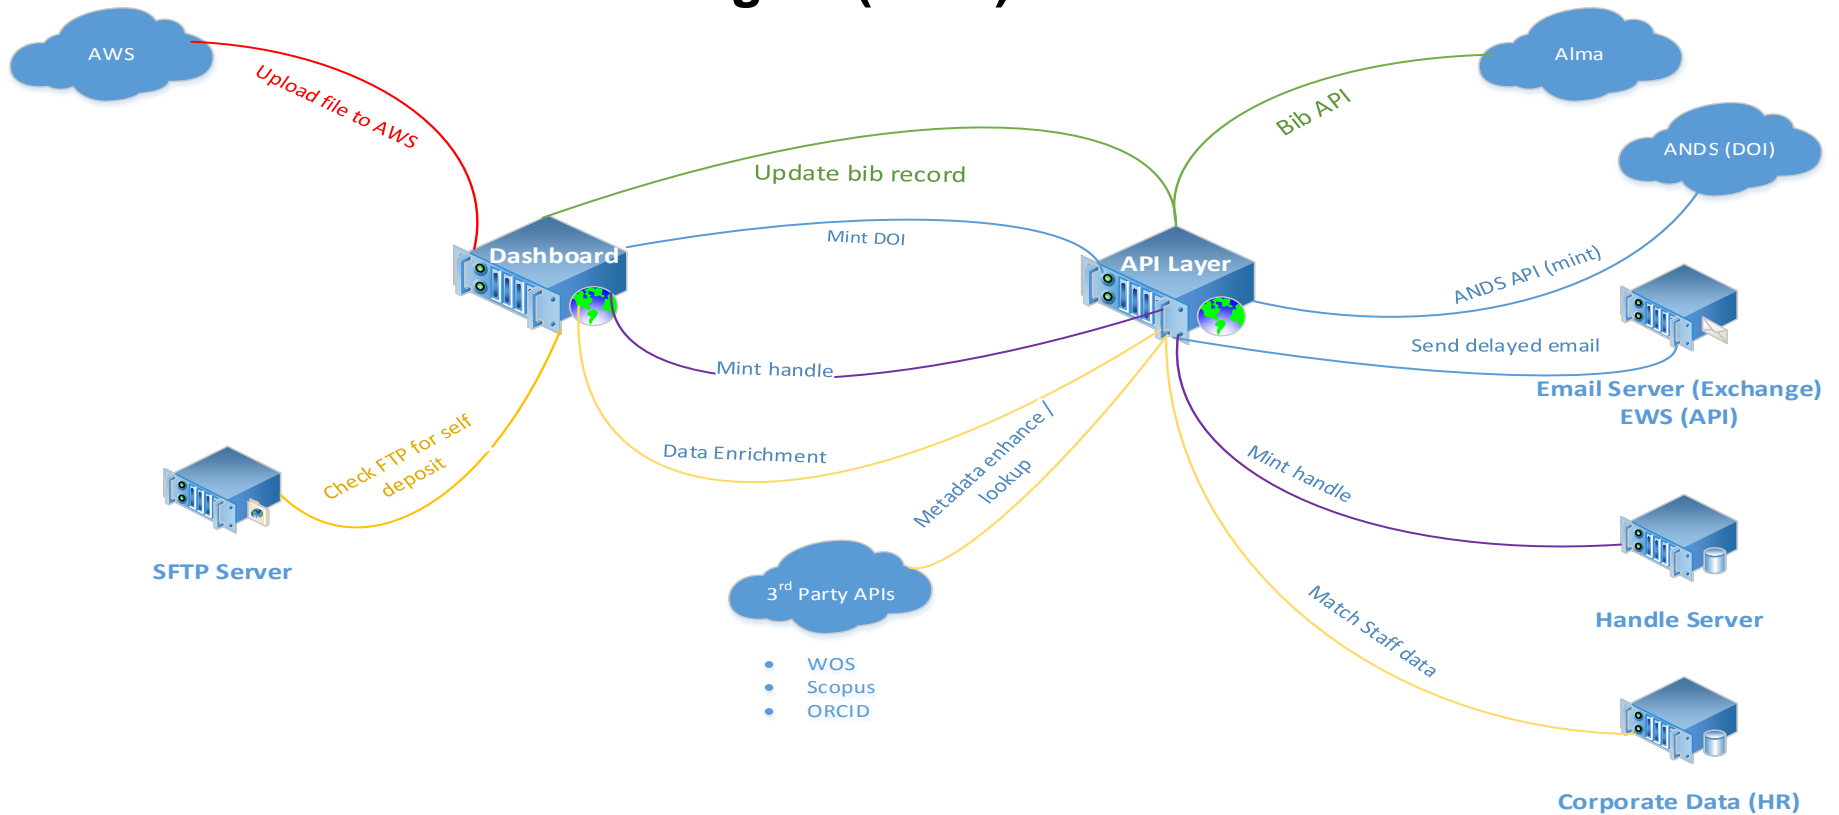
AWS

Upload file to AWS

Alma

Bib API

ANDS (DOI)

Update bib record

Mint DOI

Dashboard

API Layer

ANDS API (mint)

Send delayed email

Email Server (Exchange)
EWS (API)

Mint handle

Data Enrichment

Metadata enhance / lookup

Check FTP for self deposit

SFTP Server

Mint handle

Handle Server

$3^{rd}$ Party APIs

- WOS
- Scopus
- ORCID

Match Staff data

Corporate Data (HR)